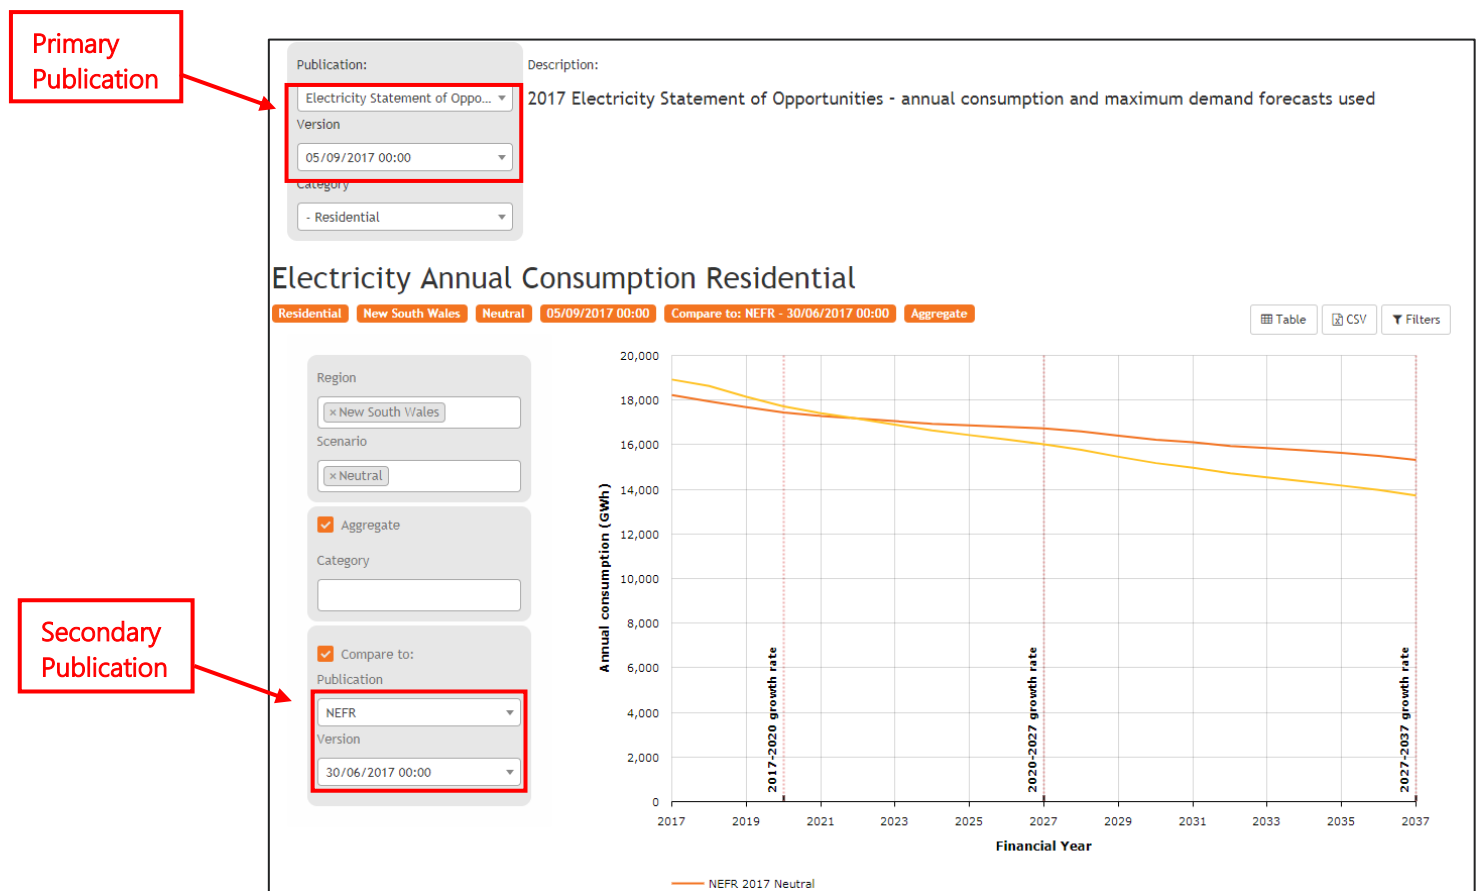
Primary Publication

Publication:

Electricity Statement of Oppo...

Version

05/09/2017 00:00

Category

- Residential

Description:

2017 Electricity Statement of Opportunities - annual consumption and maximum demand forecasts used

Electricity Annual Consumption Residential

Residential | New South Wales | Neutral | 05/09/2017 00:00 | Compare to: NEFR - 30/06/2017 00:00 | Aggregate

Table | CSV | Filters

Region

× New South Wales

Scenario

× Neutral

Aggregate

Category

Secondary Publication

Compare to:

Publication

NEFR

Version

30/06/2017 00:00

20,000
18,000
16,000
14,000
12,000
10,000
8,000
6,000
4,000
2,000
0

Annual consumption (GWh)

2017-2020 growth rate

2020-2027 growth rate

2027-2037 growth rate

2017 2019 2021 2023 2025 2027 2029 2031 2033 2035 2037

Financial Year

NEFR 2017 Neutral